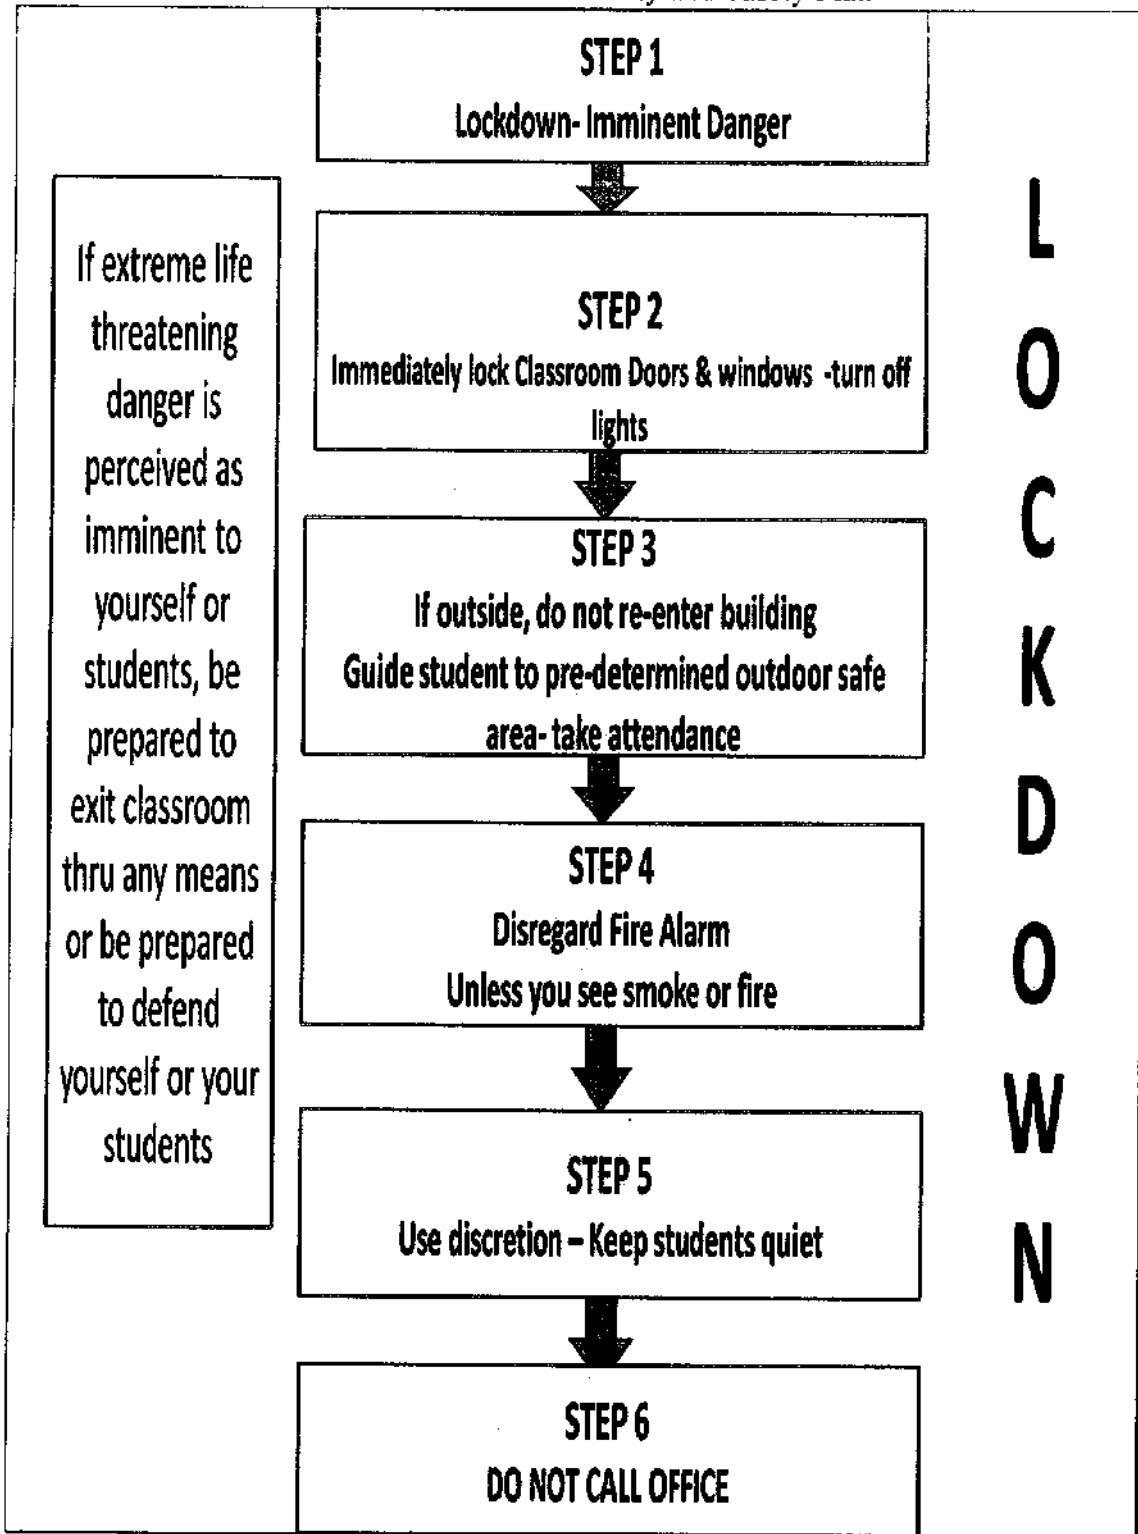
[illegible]

STEP 1
Lockdown- Imminent Danger

STEP 2
Immediately lock Classroom Doors & windows -turn off lights

STEP 3
If outside, do not re-enter building
Guide student to pre-determined outdoor safe area- take attendance

STEP 4
Disregard Fire Alarm
Unless you see smoke or fire

STEP 5
Use discretion – Keep students quiet

STEP 6
DO NOT CALL OFFICE

If extreme life threatening danger is perceived as imminent to yourself or students, be prepared to exit classroom thru any means or be prepared to defend yourself or your students

L
O
C
K
D
O
W
N